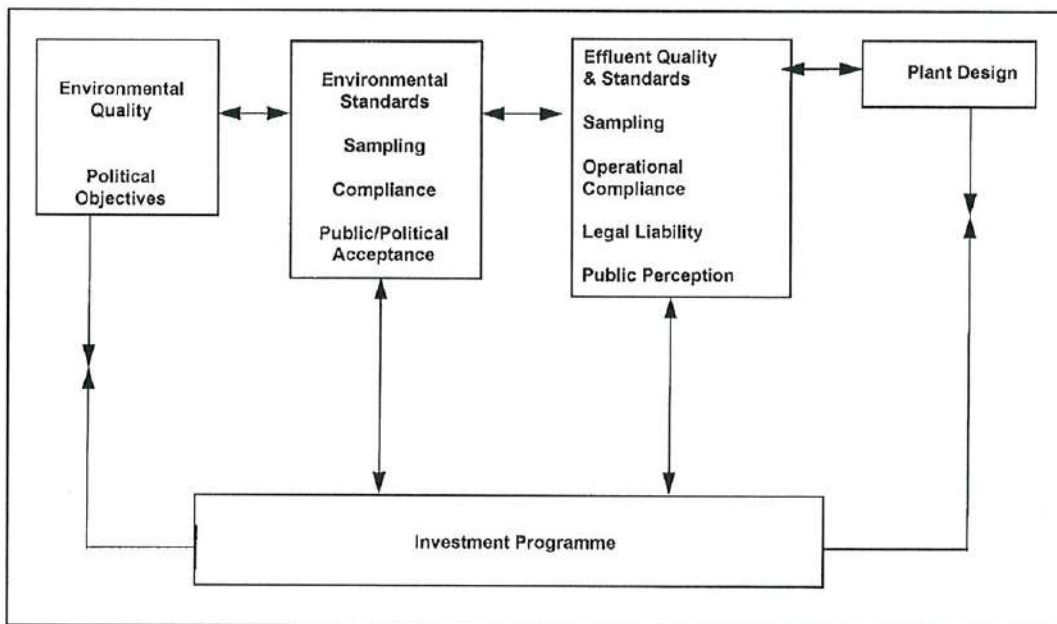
Environmental Quality

Political Objectives

Environmental Standards

Sampling

Compliance

Public/Political Acceptance

Effluent Quality & Standards

Sampling

Operational Compliance

Legal Liability

Public Perception

Plant Design

Investment Programme